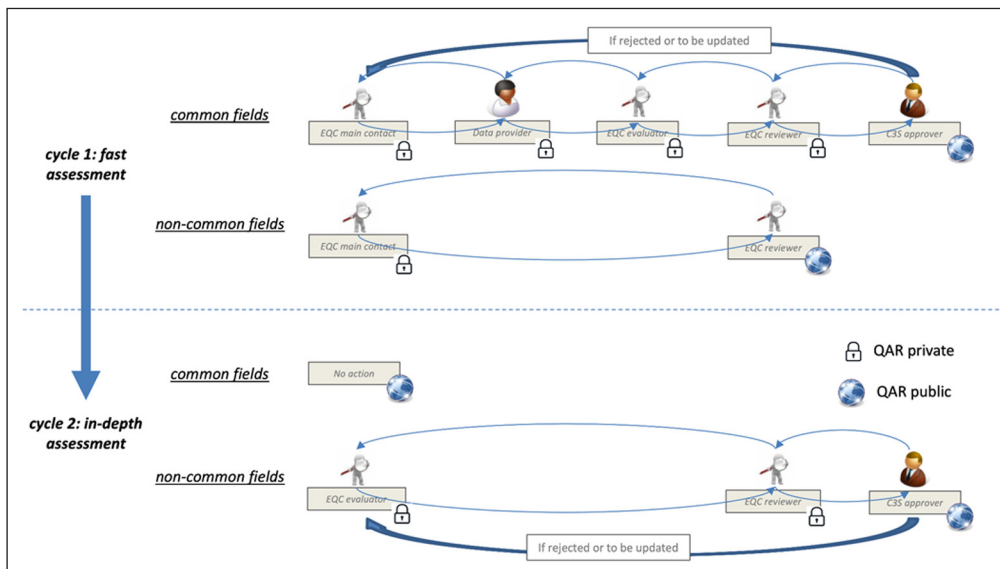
If rejected or to be updated

common fields

EQC main contact

Data provider

EQC evaluator

EQC reviewer

C3S approver

cycle 1: fast assessment

non-common fields

EQC main contact

EQC reviewer

common fields

No action

QAR private

QAR public

cycle 2: in-depth assessment

non-common fields

EQC evaluator

EQC reviewer

C3S approver

If rejected or to be updated